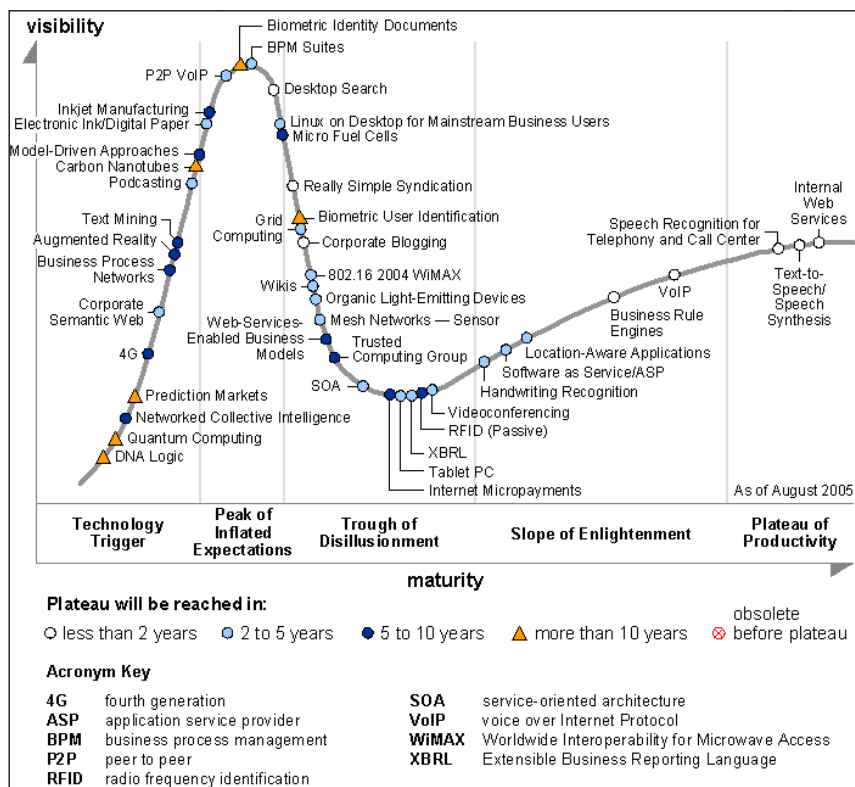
visibility

Biometric Identity Documents
BPM Suites
P2P VoIP
Desktop Search
Inkjet Manufacturing
Electronic Ink/Digital Paper
Linux on Desktop for Mainstream Business Users
Micro Fuel Cells
Model-Driven Approaches
Carbon Nanotubes
Podcasting
Really Simple Syndication
Text Mining
Augmented Reality
Business Process Networks
Grid Computing
Biometric User Identification
Corporate Blogging
802.16 2004 WiMAX
Wikis
Organic Light-Emitting Devices
Corporate Semantic Web
Mesh Networks — Sensor
Web-Services-Enabled Business Models
Trusted Computing Group
4G
SOA
Prediction Markets
Networked Collective Intelligence
Quantum Computing
DNA Logic
Videoconferencing
RFID (Passive)
XBRL
Tablet PC
Internet Micropayments
Handwriting Recognition
Software as Service/ASP
Location-Aware Applications
Business Rule Engines
VoIP
Speech Recognition for Telephony and Call Center
Internal Web Services
Text-to-Speech/ Speech Synthesis
As of August 2005

Technology Trigger
Peak of Inflated Expectations
Trough of Disillusionment
Slope of Enlightenment
Plateau of Productivity

maturity

Plateau will be reached in:
less than 2 years
2 to 5 years
5 to 10 years
more than 10 years
obsolete before plateau

Acronym Key

| | | | |
|---|---|---|---|
| 4G | fourth generation | SOA | service-oriented architecture |
| ASP | application service provider | VoIP | voice over Internet Protocol |
| BPM | business process management | WiMAX | Worldwide Interoperability for Microwave Access |
| P2P | peer to peer | XBRL | Extensible Business Reporting Language |
| RFID | radio frequency identification | | |